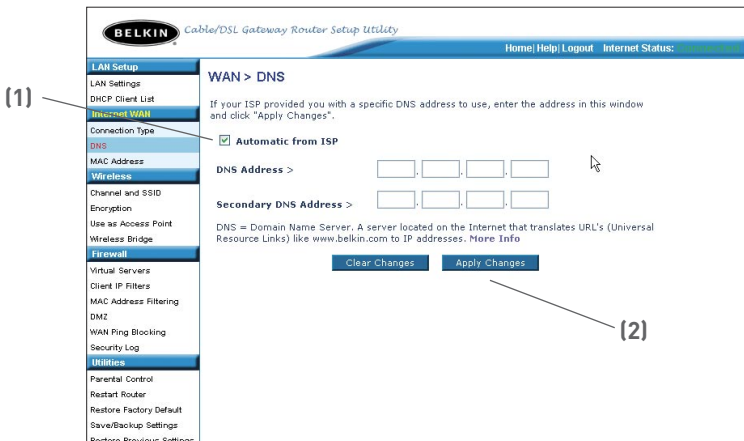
BELKIN Cable/DSL Gateway Router Setup Utility

Home | Help | Logout Internet Status: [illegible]

LAN Setup
LAN Settings
DHCP Client List
Internet WAN
Connection Type
DNS
MAC Address
Wireless
Channel and SSID
Encryption
Use as Access Point
Wireless Bridge
Firewall
Virtual Servers
Client IP Filters
MAC Address Filtering
DMZ
WAN Ping Blocking
Security Log
Utilities
Parental Control
Restart Router
Restore Factory Default
Save/Backup Settings
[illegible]

(1)

WAN > DNS

If your ISP provided you with a specific DNS address to use, enter the address in this window and click "Apply Changes".

Automatic from ISP

DNS Address >

Secondary DNS Address >

DNS = Domain Name Server. A server located on the Internet that translates URL's (Universal Resource Links) like www.belkin.com to IP addresses. More Info

Clear Changes Apply Changes

(2)